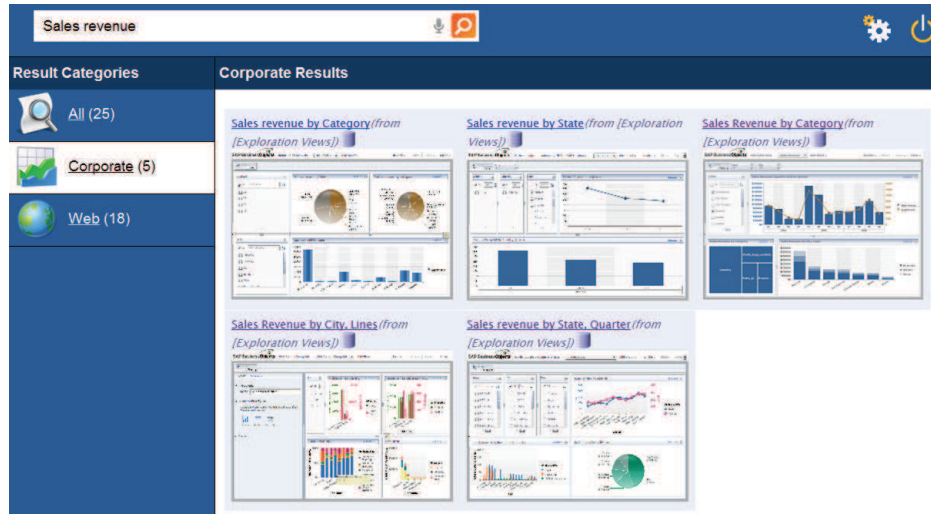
Sales revenue

Result Categories

All (25)

Corporate (5)

Web (18)

Corporate Results

Sales revenue by Category (from [Exploration Views])

Sales revenue by State (from [Exploration Views])

Sales Revenue by Category (from [Exploration Views])

Sales Revenue by City, Lines (from [Exploration Views])

Sales revenue by State, Quarter (from [Exploration Views])